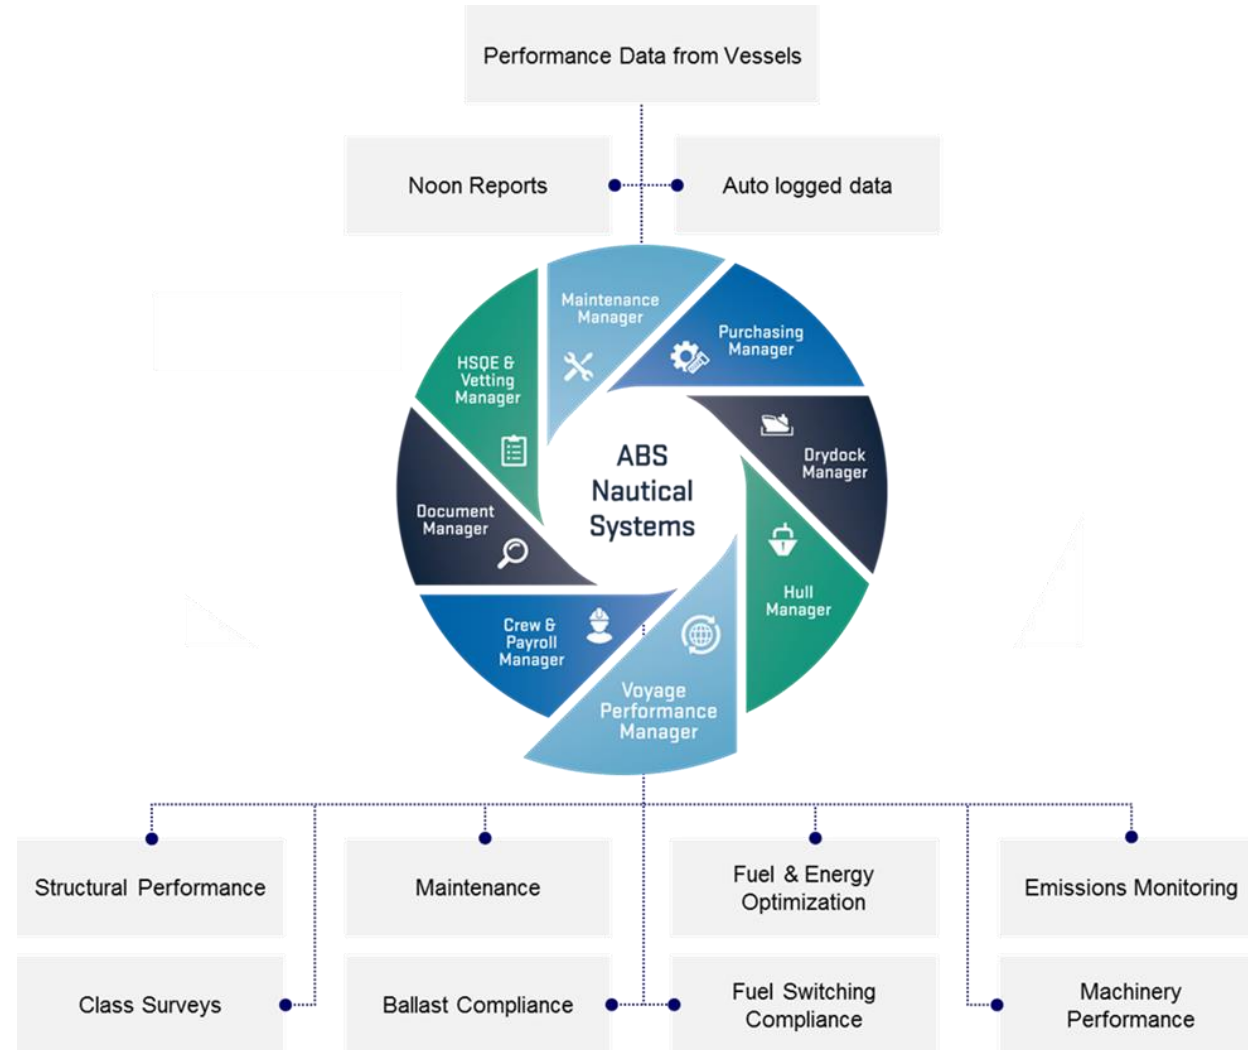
Performance Data from Vessels

Noon Reports

Auto logged data

Maintenance Manager

Purchasing Manager

Drydock Manager

Hull Manager

Voyage Performance Manager

Crew & Payroll Manager

Document Manager

HSQE & Vetting Manager

ABS Nautical Systems

Structural Performance

Maintenance

Fuel & Energy Optimization

Emissions Monitoring

Class Surveys

Ballast Compliance

Fuel Switching Compliance

Machinery Performance